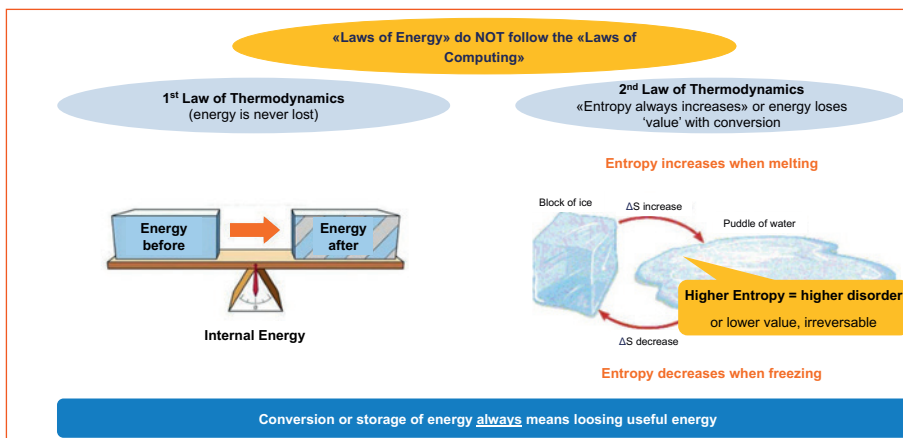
«Laws of Energy» do NOT follow the «Laws of Computing»

1$^{st}$ Law of Thermodynamics
(energy is never lost)

2$^{nd}$ Law of Thermodynamics
«Entropy always increases» or energy loses 'value' with conversion

Entropy increases when melting

Energy before

Energy after

Internal Energy

Block of ice

ΔS increase

Puddle of water

Higher Entropy = higher disorder
or lower value, irreversable

ΔS decrease

Entropy decreases when freezing

Conversion or storage of energy always means loosing useful energy